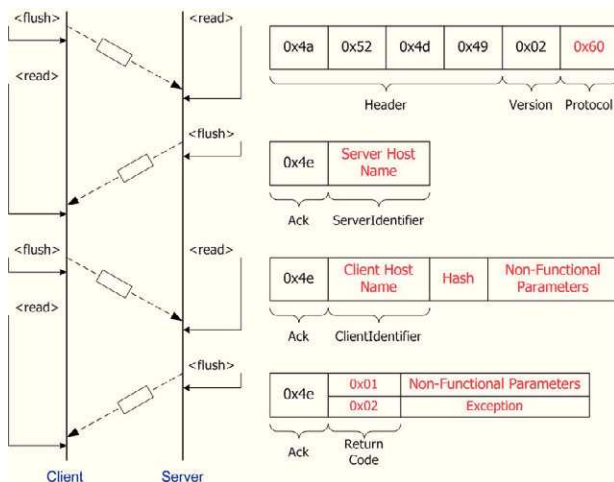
<flush>

<read>

<read>

<flush>

<flush>

<read>

<read>

<flush>

Client

Server

| 0x4a | 0x52 | 0x4d | 0x49 | 0x02 | 0x60 |
|---|---|---|---|---|---|

Header

Version

Protocol

| 0x4e | Server Host Name |
|---|---|

Ack

ServerIdentifier

| 0x4e | Client Host Name | Hash | Non-Functional Parameters |
|---|---|---|---|

Ack

ClientIdentifier

| 0x4e | 0x01 | Non-Functional Parameters |
|---|---|---|
| | 0x02 | Exception |

Ack

Return Code